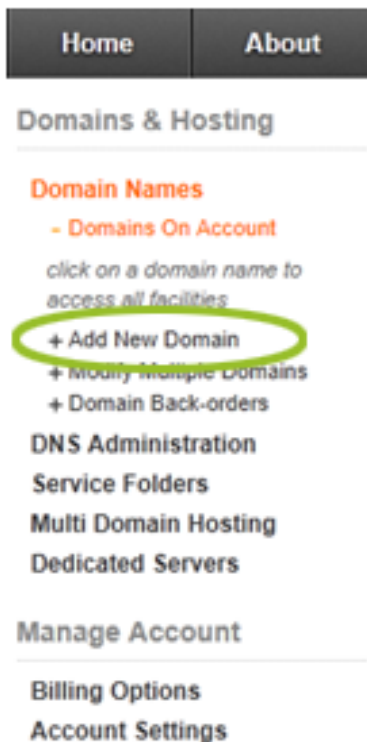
Home
About

Domains & Hosting

Domain Names
- Domains On Account
click on a domain name to access all facilities
+ Add New Domain
+ Modify Multiple Domains
+ Domain Back-orders
DNS Administration
Service Folders
Multi Domain Hosting
Dedicated Servers

Manage Account

Billing Options
Account Settings